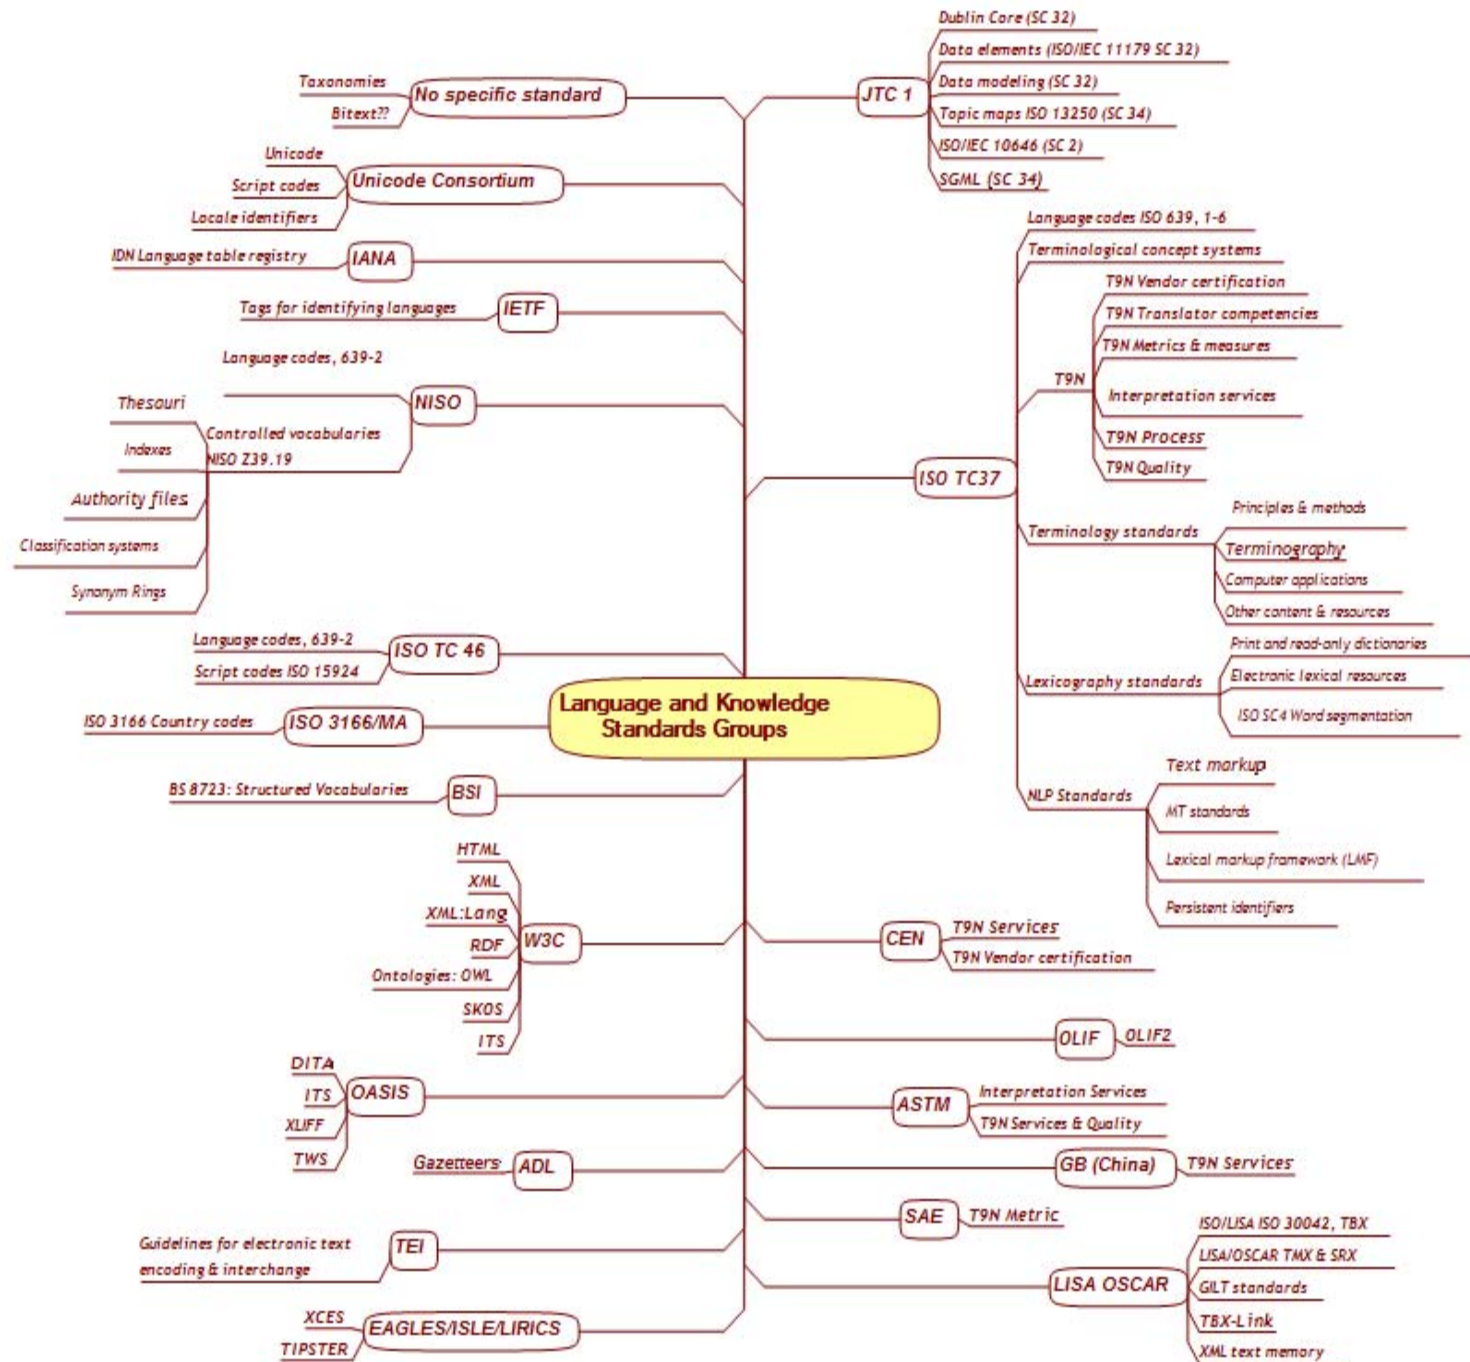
Language and Knowledge Standards Groups

No specific standard
Taxonomies
Bitext??

Unicode Consortium
Unicode
Script codes
Locale identifiers

IANA
IDN Language table registry

IETF
Tags for identifying languages

NISO
Language codes, 639-2
Controlled vocabularies
Thesauri
Indexes
NISO Z39.19
Authority files
Classification systems
Synonym Rings

ISO TC 46
Language codes, 639-2
Script codes ISO 15924

ISO 3166/MA
ISO 3166 Country codes

BSI
BS 8723: Structured Vocabularies

W3C
HTML
XML
XML:Lang
RDF
Ontologies: OWL
SKOS
ITS

OASIS
DITA
ITS
XLIFF
TWS

ADL
Gazetteers

TEI
Guidelines for electronic text encoding & interchange

EAGLES/ISLE/LIRICS
XCES
TIPSTER

JTC 1
Dublin Core (SC 32)
Data elements (ISO/IEC 11179 SC 32)
Data modeling (SC 32)
Topic maps ISO 13250 (SC 34)
ISO/IEC 10646 (SC 2)
SGML (SC 34)

ISO TC37
Language codes ISO 639, 1-6
Terminological concept systems
T9N
T9N Vendor certification
T9N Translator competencies
T9N Metrics & measures
Interpretation services
T9N Process
T9N Quality
Terminology standards
Principles & methods
Terminography
Computer applications
Other content & resources
Lexicography standards
Print and read-only dictionaries
Electronic lexical resources
ISO SC4 Word segmentation
NLP Standards
Text markup
MT standards
Lexical markup framework (LMF)
Persistent identifiers

CEN
T9N Services
T9N Vendor certification

OLIF
OLIF2

ASTM
Interpretation Services
T9N Services & Quality

GB (China)
T9N Services

SAE
T9N Metric

LISA OSCAR
ISO/LISA ISO 30042, TBX
LISA/OSCAR TMX & SRX
GILT standards
TBX-Link
XML text memory